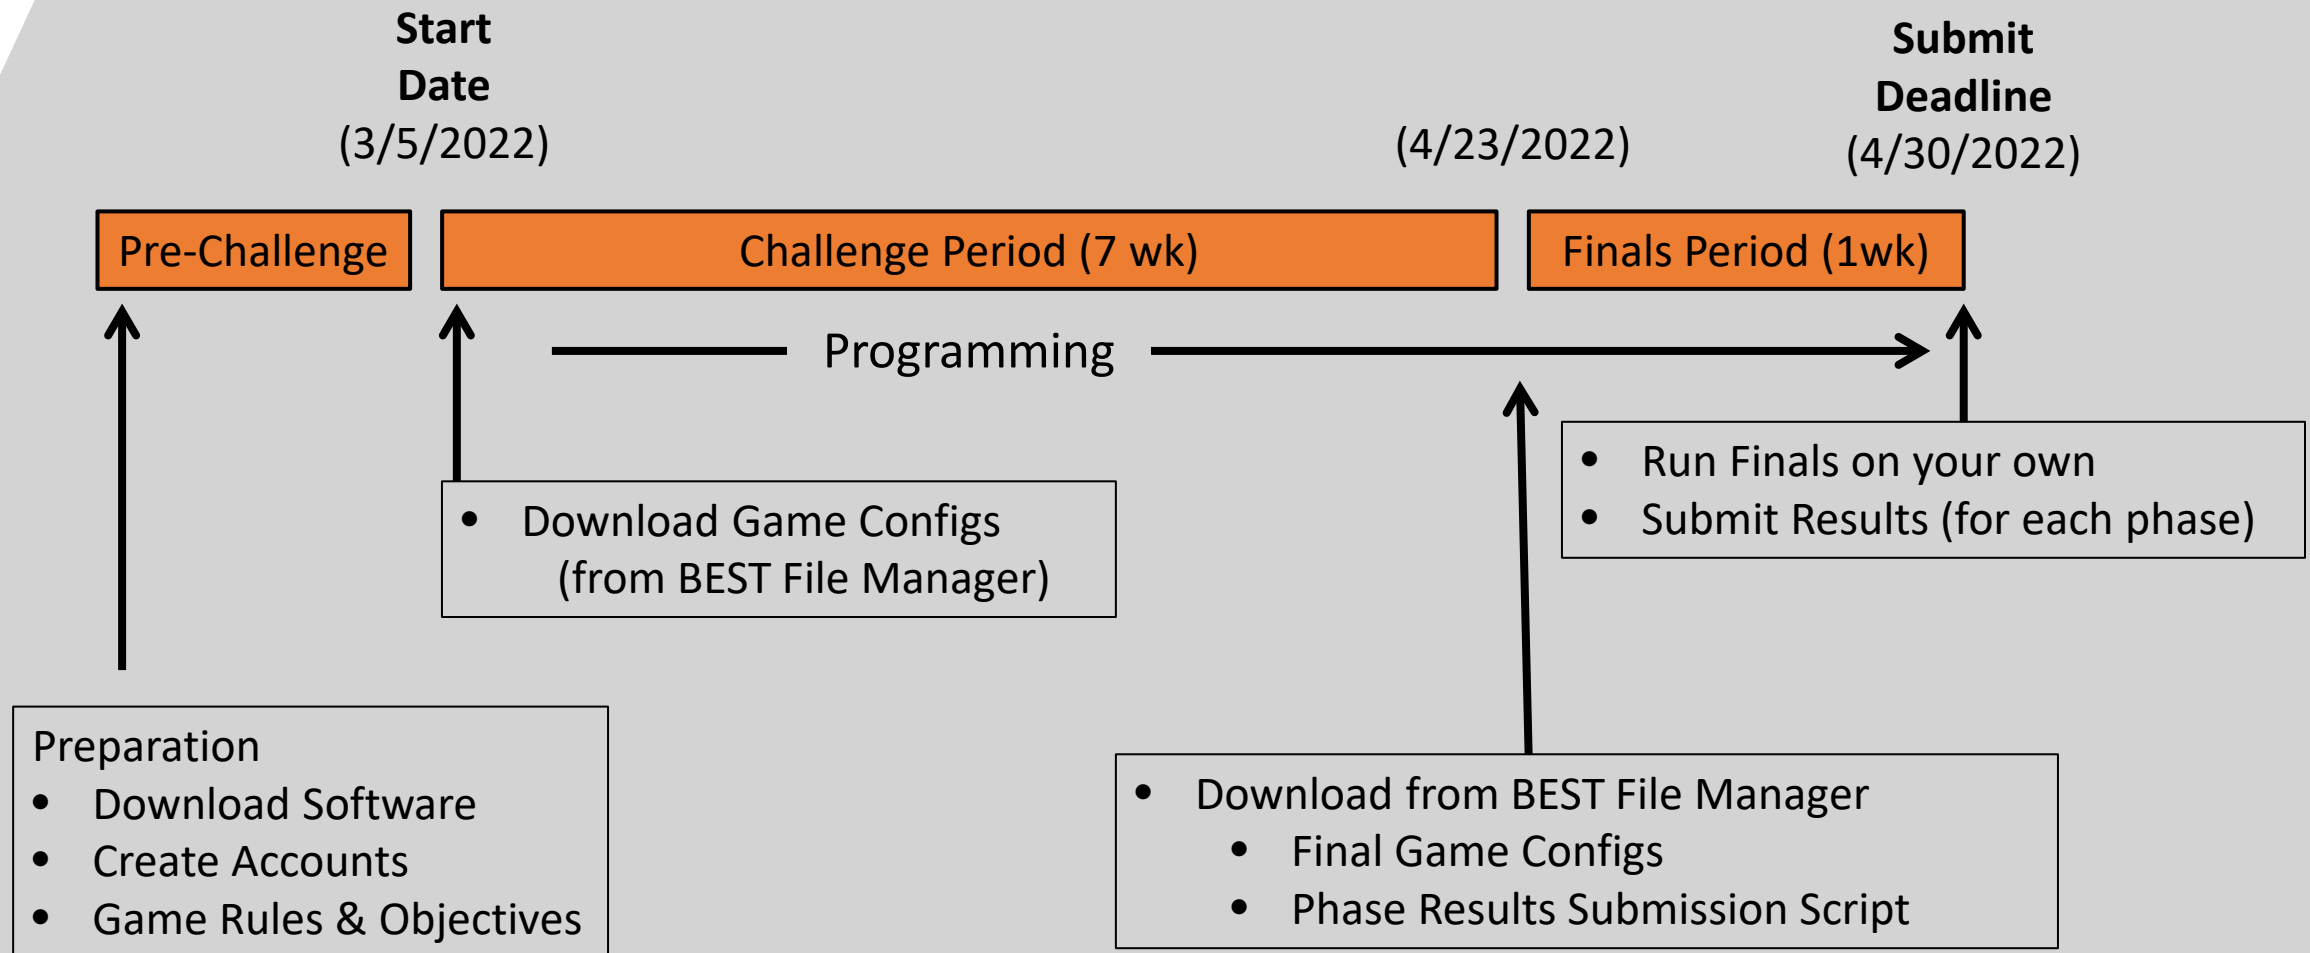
Start Date (3/5/2022)

(4/23/2022)

Submit Deadline (4/30/2022)

Pre-Challenge

Challenge Period (7 wk)

Finals Period (1wk)

Programming

- Run Finals on your own
- Submit Results (for each phase)

- Download Game Configs (from BEST File Manager)

Preparation
- Download Software
- Create Accounts
- Game Rules & Objectives

- Download from BEST File Manager
  - Final Game Configs
  - Phase Results Submission Script